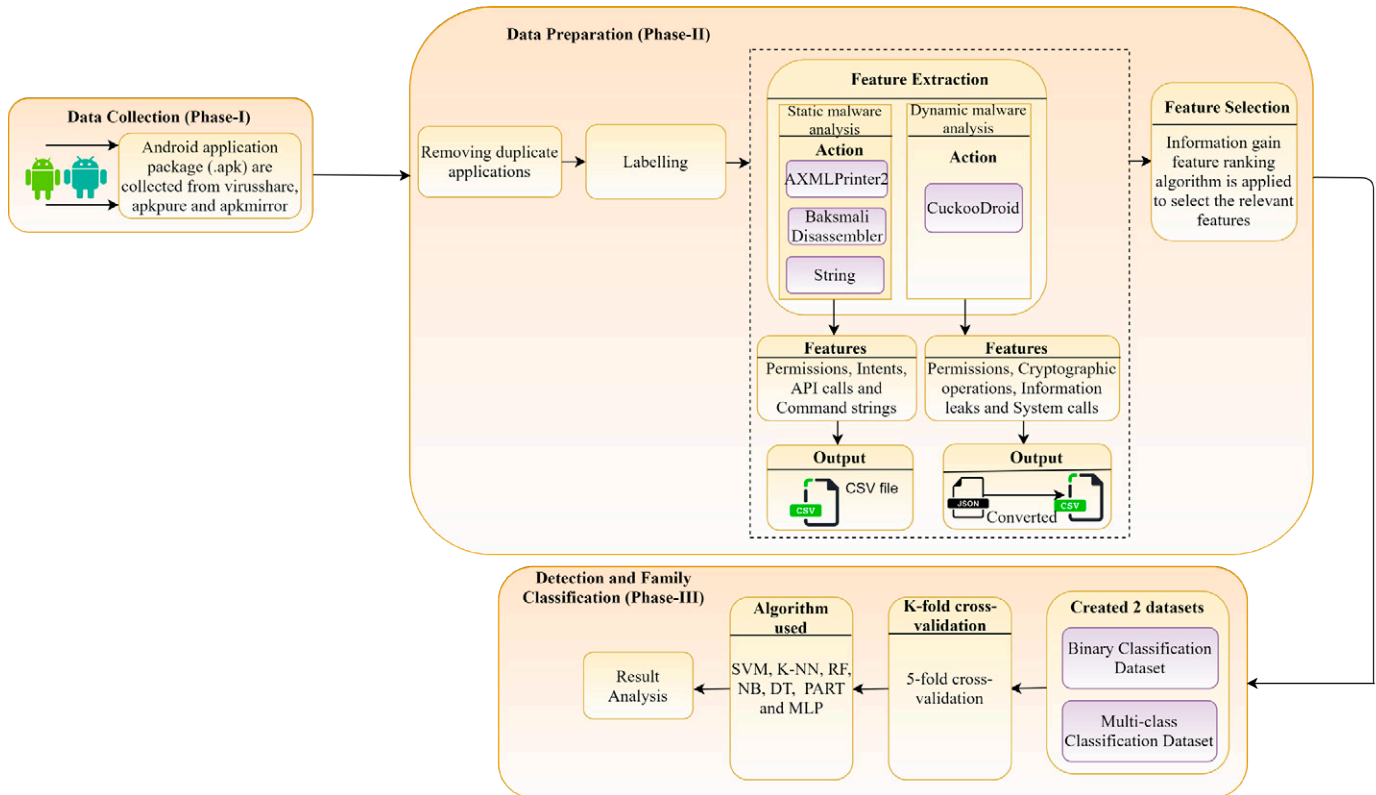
Data Collection (Phase-I)

Android application package (.apk) are collected from virusshare, apkpure and apkmirror

Data Preparation (Phase-II)

Removing duplicate applications

Labelling

Feature Extraction

Static malware analysis

Action

AXMLPrinter2

Baksmali Disassembler

String

Dynamic malware analysis

Action

CuckooDroid

Features

Permissions, Intents, API calls and Command strings

Features

Permissions, Cryptographic operations, Information leaks and System calls

Output

CSV

CSV file

Output

JSON

CSV

Converted

Feature Selection

Information gain feature ranking algorithm is applied to select the relevant features

Detection and Family Classification (Phase-III)

Created 2 datasets

Binary Classification Dataset

Multi-class Classification Dataset

K-fold cross-validation

5-fold cross-validation

Algorithm used

SVM, K-NN, RF, NB, DT, PART and MLP

Result Analysis